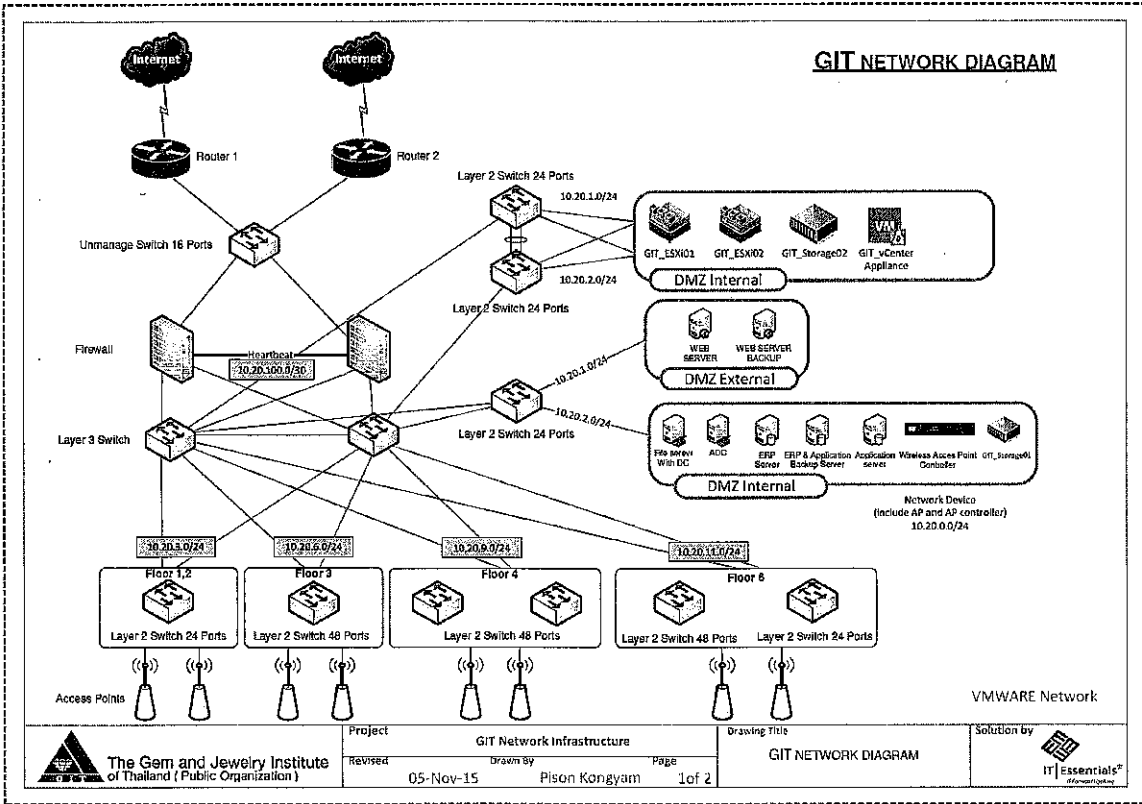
GIT NETWORK DIAGRAM

Internet

Internet

Router 1

Router 2

Unmanage Switch 16 Ports

Layer 2 Switch 24 Ports

10.20.1.0/24

10.20.2.0/24

GIT_ESXi01

GIT_ESXi02

GIT_Storage02

GIT_vCenter Appliance

DMZ Internal

Layer 2 Switch 24 Ports

Firewall

Heartbeat

10.20.100.0/30

WEB SERVER

WEB SERVER BACKUP

10.20.1.0/24

DMZ External

Layer 3 Switch

Layer 2 Switch 24 Ports

10.20.2.0/24

File server With DC

ADC

ERP Server

ERP & Application Backup Server

Application server

Wireless Acces Point Controller

GIT_Storage01

DMZ Internal

Network Device (include AP and AP controller) 10.20.0.0/24

10.20.5.0/24

10.20.6.0/24

10.20.9.0/24

10.20.11.0/24

Floor 1,2

Layer 2 Switch 24 Ports

Floor 3

Layer 2 Switch 48 Ports

Floor 4

Layer 2 Switch 48 Ports

Floor 6

Layer 2 Switch 48 Ports

Layer 2 Switch 24 Ports

Access Points

VMWARE Network

The Gem and Jewelry Institute of Thailand ( Public Organization )

Project

GIT Network Infrastructure

Revised

05-Nov-15

Drawn By

Pison Kongyam

Page

1of 2

Drawing Title

GIT NETWORK DIAGRAM

Solution by

IT | Essentials